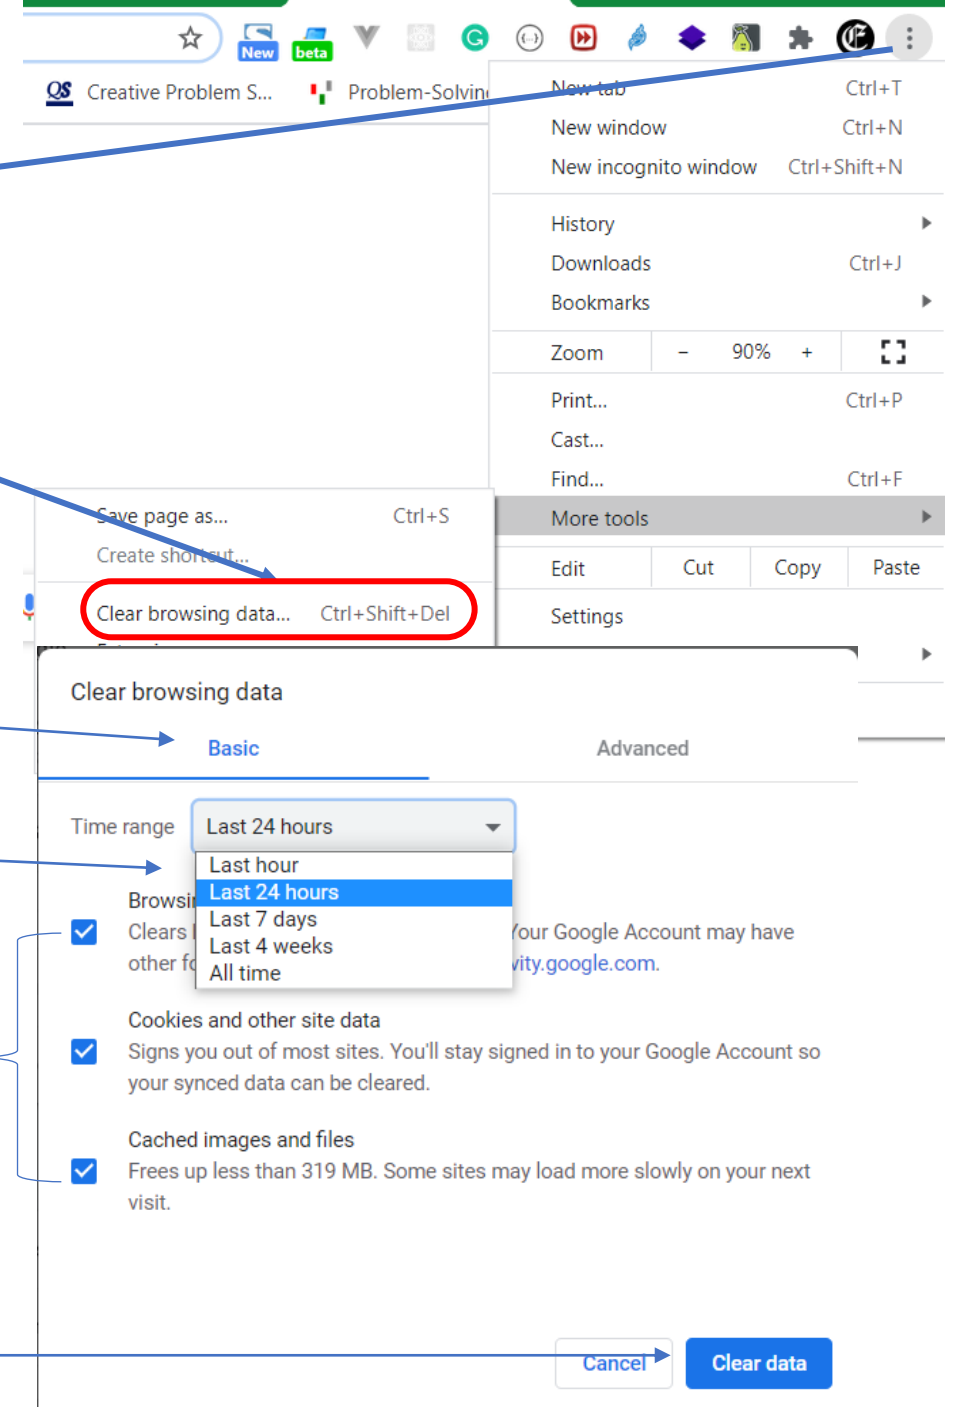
New beta

QS Creative Problem S... Problem-Solvin

New tab Ctrl+T
New window Ctrl+N
New incognito window Ctrl+Shift+N

History
Downloads Ctrl+J
Bookmarks

Zoom – 90% +

Print... Ctrl+P
Cast...
Find... Ctrl+F
More tools

Edit Cut Copy Paste

Settings

Save page as... Ctrl+S
Create shortcut...

Clear browsing data... Ctrl+Shift+Del

Clear browsing data

Basic Advanced

Time range Last 24 hours

Last hour
Last 24 hours
Last 7 days
Last 4 weeks
All time

Browsi
Clears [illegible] Your Google Account may have other f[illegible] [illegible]vity.google.com.

Cookies and other site data
Signs you out of most sites. You'll stay signed in to your Google Account so your synced data can be cleared.

Cached images and files
Frees up less than 319 MB. Some sites may load more slowly on your next visit.

Cancel Clear data